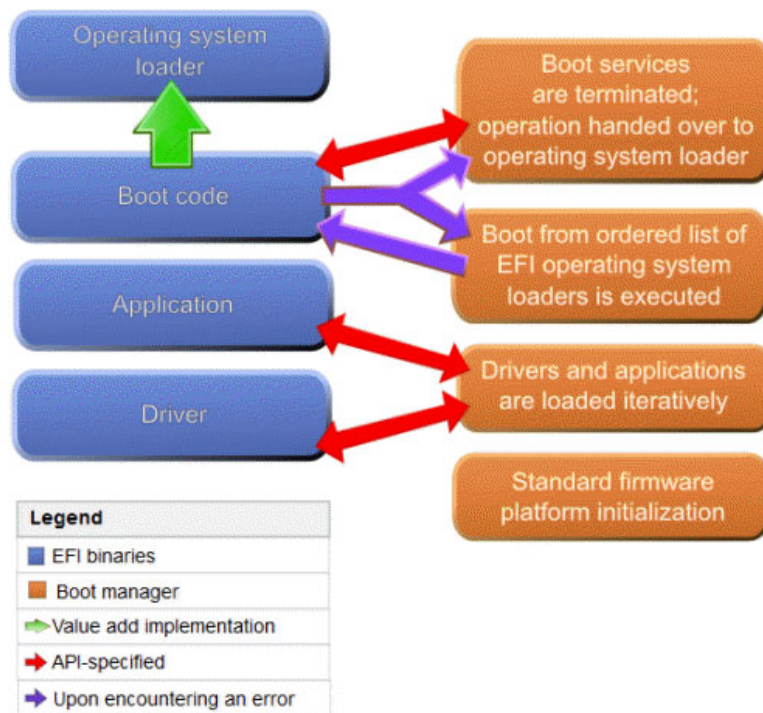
Operating system loader

Boot services are terminated; operation handed over to operating system loader

Boot code

Boot from ordered list of EFI operating system loaders is executed

Application

Drivers and applications are loaded iteratively

Driver

Standard firmware platform initialization

| Legend |
|---|
| EFI binaries |
| Boot manager |
| Value add implementation |
| API-specified |
| Upon encountering an error |